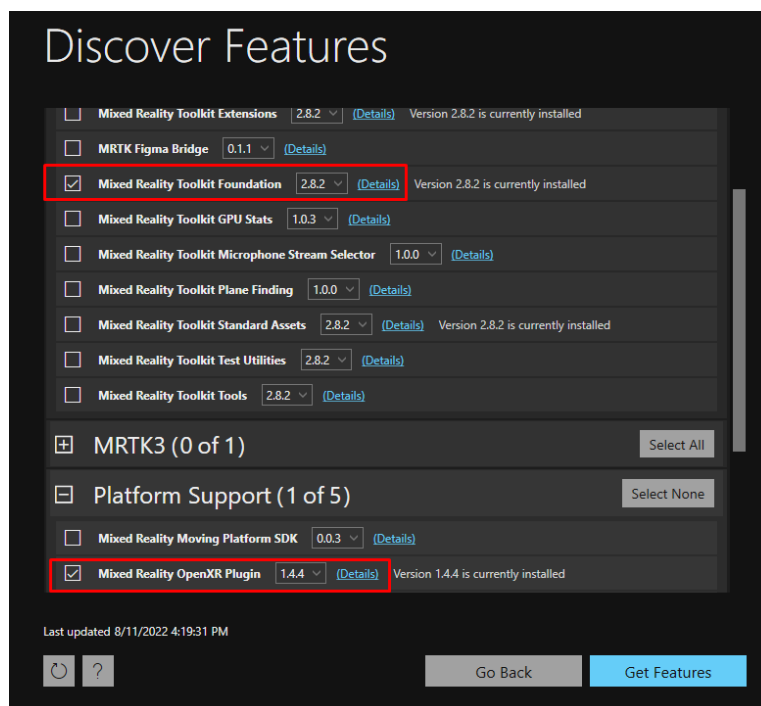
Discover Features

Mixed Reality Toolkit Extensions 2.8.2 (Details) Version 2.8.2 is currently installed

MRTK Figma Bridge 0.1.1 (Details)

Mixed Reality Toolkit Foundation 2.8.2 (Details) Version 2.8.2 is currently installed

Mixed Reality Toolkit GPU Stats 1.0.3 (Details)

Mixed Reality Toolkit Microphone Stream Selector 1.0.0 (Details)

Mixed Reality Toolkit Plane Finding 1.0.0 (Details)

Mixed Reality Toolkit Standard Assets 2.8.2 (Details) Version 2.8.2 is currently installed

Mixed Reality Toolkit Test Utilities 2.8.2 (Details)

Mixed Reality Toolkit Tools 2.8.2 (Details)

MRTK3 (0 of 1) Select All

Platform Support (1 of 5) Select None

Mixed Reality Moving Platform SDK 0.0.3 (Details)

Mixed Reality OpenXR Plugin 1.4.4 (Details) Version 1.4.4 is currently installed

Last updated 8/11/2022 4:19:31 PM

?

Go Back

Get Features